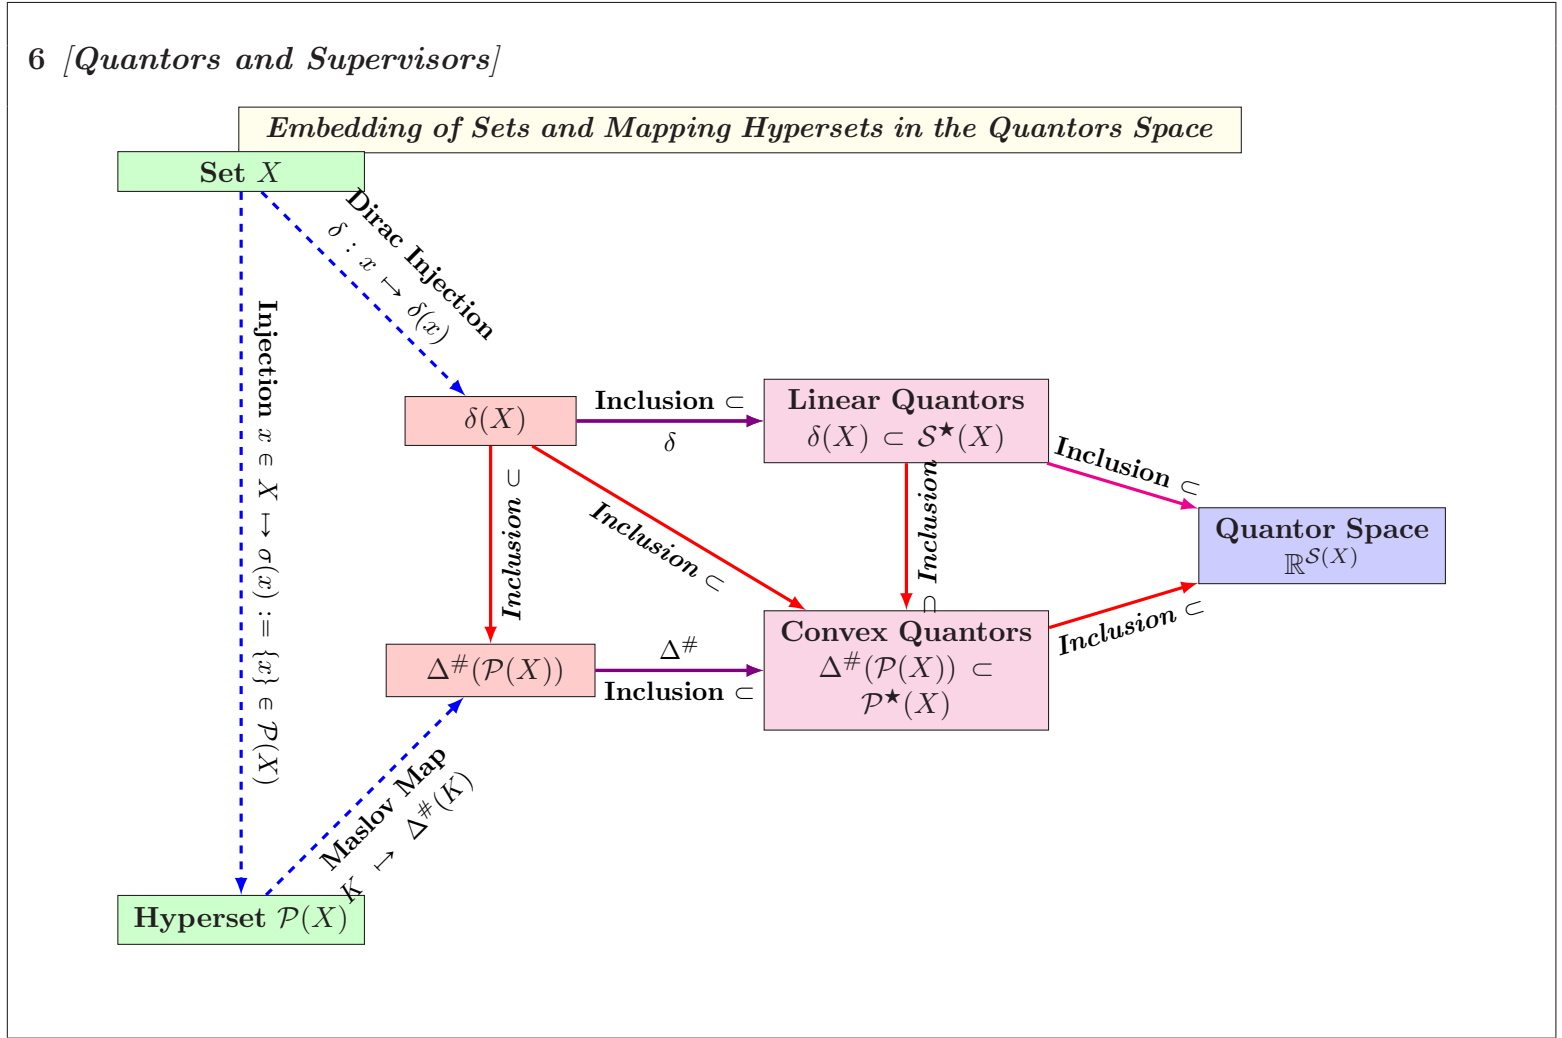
6 [Quantors and Supervisors]

Embedding of Sets and Mapping Hypersets in the Quantors Space

Set $X$

Dirac Injection
$\delta : x \mapsto \delta(x)$

Injection $x \in X \mapsto \sigma(x) := \{x\} \in \mathcal{P}(X)$

$\delta(X)$

Inclusion $\subset$
$\delta$

Linear Quantors
$\delta(X) \subset \mathcal{S}^{\star}(X)$

Inclusion $\subset$

Quantor Space
$\mathbb{R}^{\mathcal{S}(X)}$

Inclusion $\subset$

Inclusion $\subset$

Inclusion $\subset$

$\Delta^{\#}(\mathcal{P}(X))$

$\Delta^{\#}$
Inclusion $\subset$

Convex Quantors
$\Delta^{\#}(\mathcal{P}(X)) \subset \mathcal{P}^{\star}(X)$

Inclusion $\subset$

Maslov Map
$K \mapsto \Delta^{\#}(K)$

Hyperset $\mathcal{P}(X)$